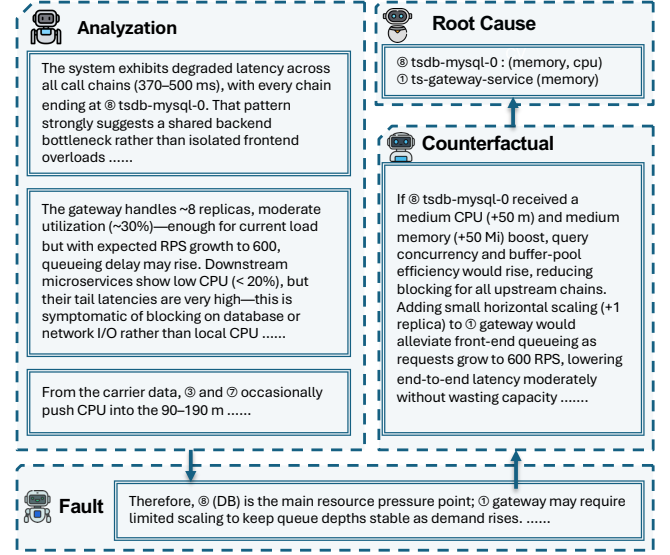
Analyzation

The system exhibits degraded latency across all call chains (370–500 ms), with every chain ending at ⑧ tsdb-mysql-0. That pattern strongly suggests a shared backend bottleneck rather than isolated frontend overloads ......

The gateway handles ~8 replicas, moderate utilization (~30%)—enough for current load but with expected RPS growth to 600, queueing delay may rise. Downstream microservices show low CPU (< 20%), but their tail latencies are very high—this is symptomatic of blocking on database or network I/O rather than local CPU ......

From the carrier data, ③ and ⑦ occasionally push CPU into the 90–190 m ......

Root Cause

⑧ tsdb-mysql-0 : (memory, cpu)
① ts-gateway-service (memory)

Counterfactual

If ⑧ tsdb-mysql-0 received a medium CPU (+50 m) and medium memory (+50 Mi) boost, query concurrency and buffer-pool efficiency would rise, reducing blocking for all upstream chains. Adding small horizontal scaling (+1 replica) to ① gateway would alleviate front-end queueing as requests grow to 600 RPS, lowering end-to-end latency moderately without wasting capacity .......

Fault

Therefore, ⑧ (DB) is the main resource pressure point; ① gateway may require limited scaling to keep queue depths stable as demand rises. ......